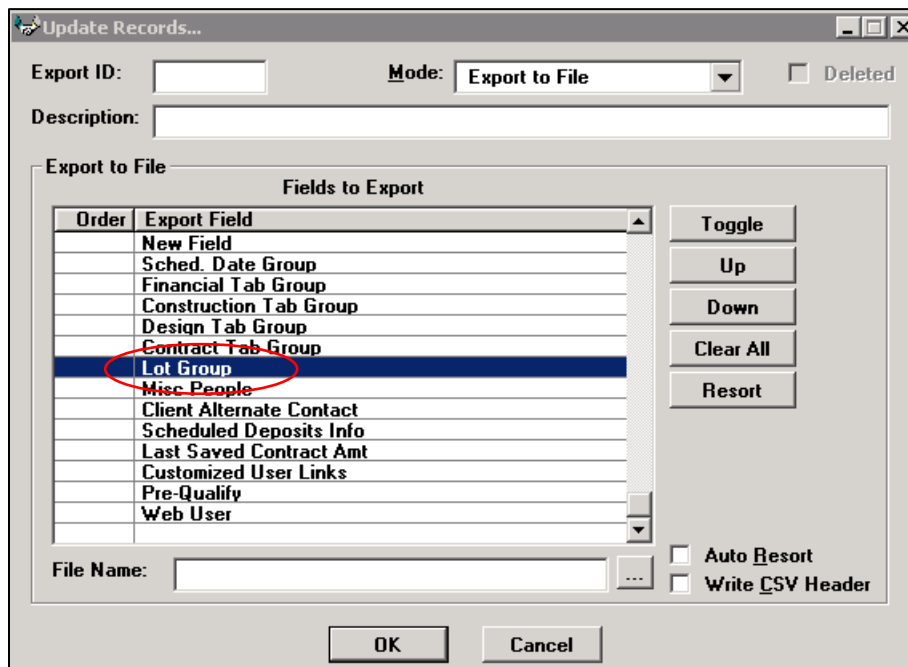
Update Records...

Export ID:

Mode: Export to File

Deleted

Description:

Export to File

Fields to Export

| Order | Export Field |
|---|---|
| | New Field |
| | Sched. Date Group |
| | Financial Tab Group |
| | Construction Tab Group |
| | Design Tab Group |
| | Contract Tab Group |
| | Lot Group |
| | Misc People |
| | Client Alternate Contact |
| | Scheduled Deposits Info |
| | Last Saved Contract Amt |
| | Customized User Links |
| | Pre-Qualify |
| | Web User |

Toggle

Up

Down

Clear All

Resort

File Name:

...

Auto Resort

Write CSV Header

OK

Cancel